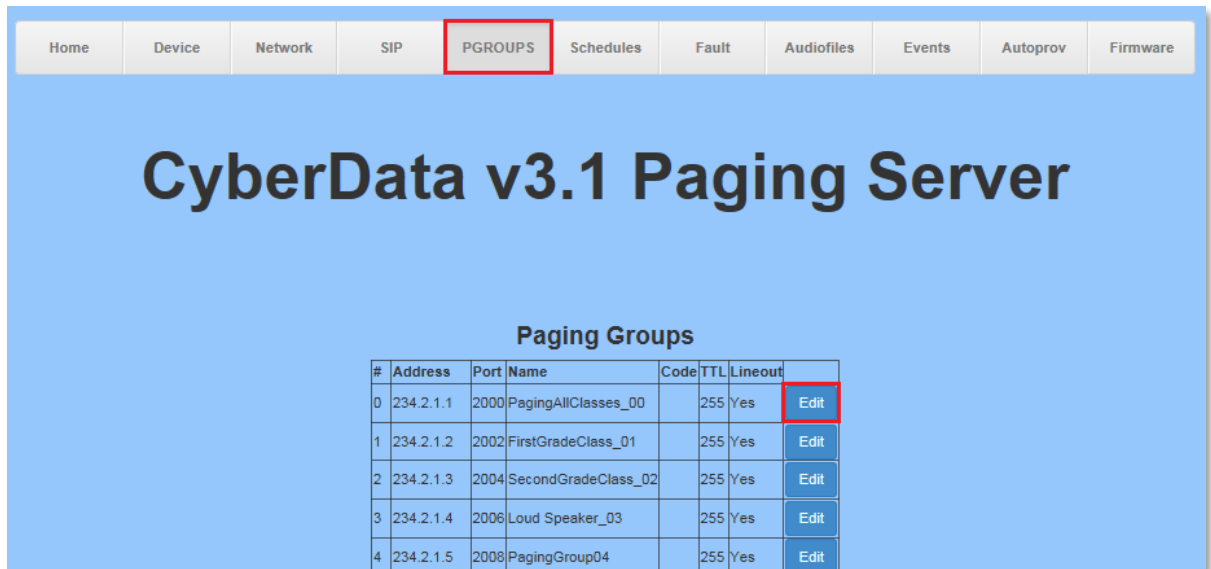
Home Device Network SIP PGROUPS Schedules Fault Audiofiles Events Autoprov Firmware

CyberData v3.1 Paging Server

Paging Groups

| # | Address | Port | Name | Code | TTL | Lineout | |
|---|---|---|---|---|---|---|---|
| 0 | 234.2.1.1 | 2000 | PagingAllClasses_00 | | 255 | Yes | Edit |
| 1 | 234.2.1.2 | 2002 | FirstGradeClass_01 | | 255 | Yes | Edit |
| 2 | 234.2.1.3 | 2004 | SecondGradeClass_02 | | 255 | Yes | Edit |
| 3 | 234.2.1.4 | 2006 | Loud Speaker_03 | | 255 | Yes | Edit |
| 4 | 234.2.1.5 | 2008 | PagingGroup04 | | 255 | Yes | Edit |